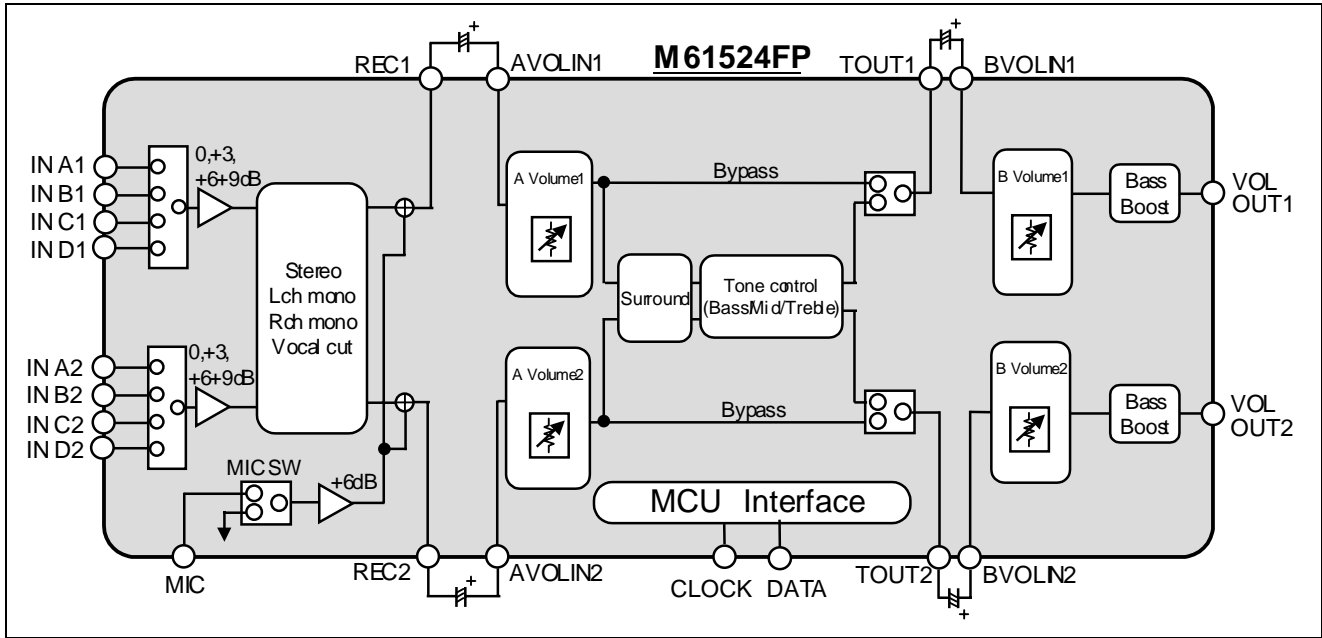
M61524FP

REC1
AVOLIN1
TOUT1
BVOLIN1

IN A1
IN B1
IN C1
IN D1

0,+3,
+6+9dB

Stereo
Lch mono
Rch mono
Vocal cut

A Volume1
Bypass
B Volume1
Bass Boost
VOL OUT1

Surround
Tone control (Bass/Mid/Treble)

IN A2
IN B2
IN C2
IN D2

0,+3,
+6+9dB

A Volume2
Bypass
B Volume2
Bass Boost
VOL OUT2

MIC SW
+6dB

MCU Interface

MIC
REC2
AVOLIN2
CLOCK
DATA
TOUT2
BVOLIN2